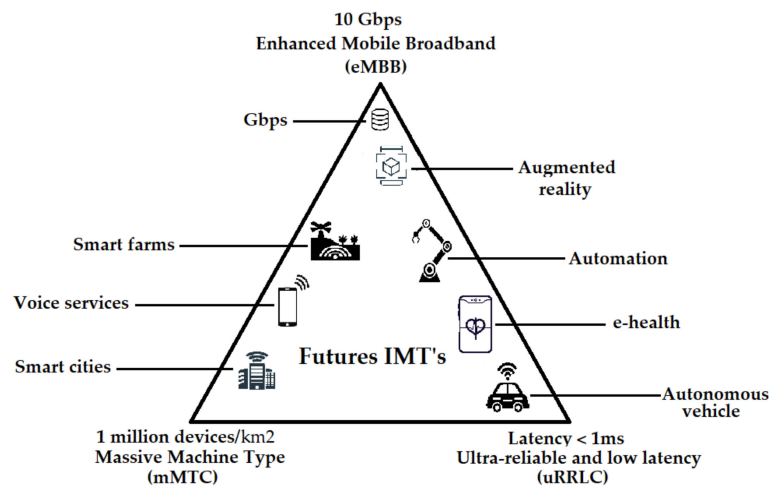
10 Gbps
Enhanced Mobile Broadband
(eMBB)

Gbps

Augmented reality

Smart farms

Automation

Voice services

e-health

Smart cities

Futures IMT's

Autonomous vehicle

1 million devices/km2
Massive Machine Type
(mMTC)

Latency < 1ms
Ultra-reliable and low latency
(uRRLC)